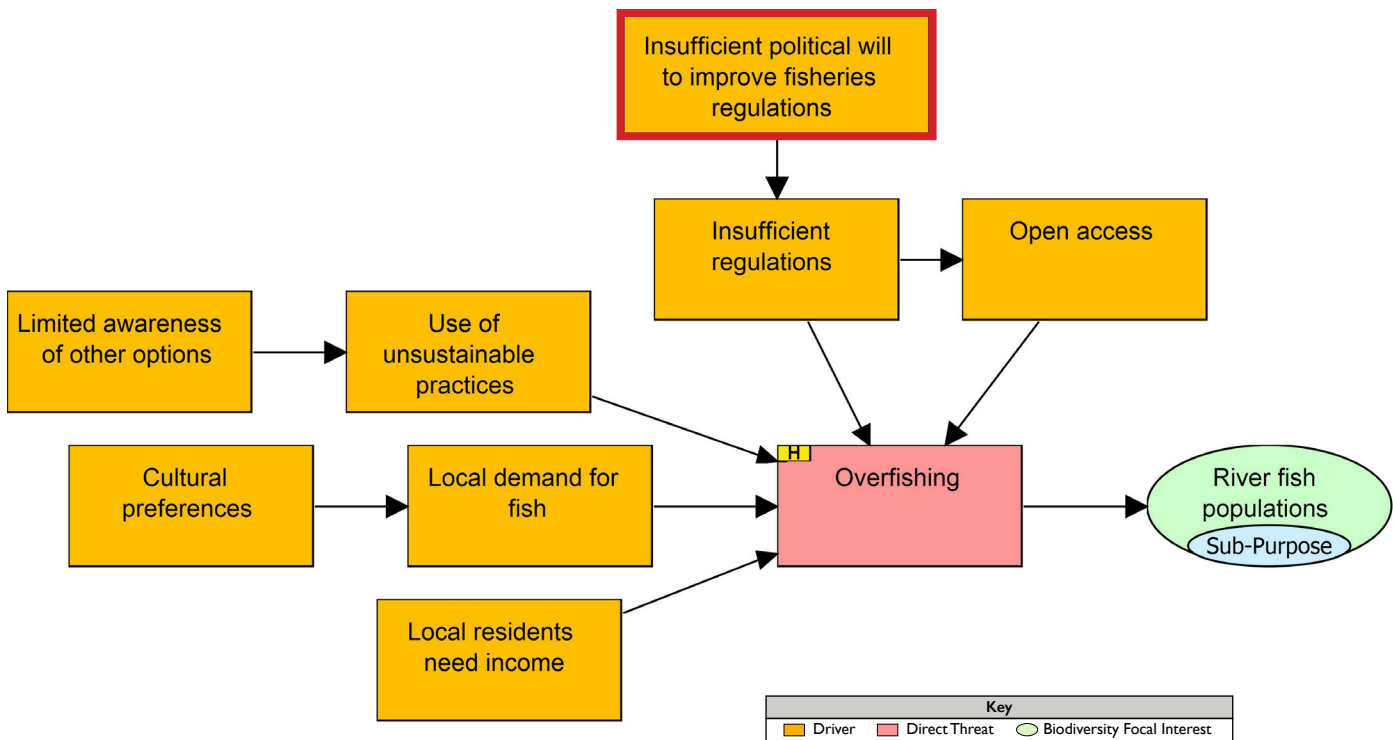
Insufficient political will to improve fisheries regulations

Insufficient regulations

Open access

Limited awareness of other options

Use of unsustainable practices

Cultural preferences

Local demand for fish

H

Overfishing

River fish populations

Sub-Purpose

Local residents need income

Key

Driver

Direct Threat

Biodiversity Focal Interest